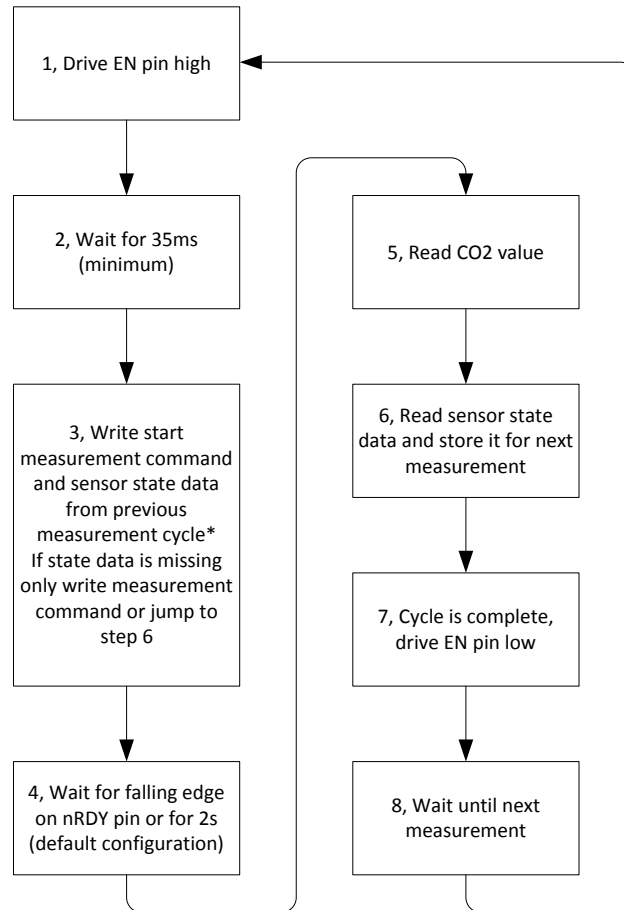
1, Drive EN pin high

2, Wait for 35ms (minimum)

3, Write start measurement command and sensor state data from previous measurement cycle*
If state data is missing only write measurement command or jump to step 6

4, Wait for falling edge on nRDY pin or for 2s (default configuration)

5, Read CO2 value

6, Read sensor state data and store it for next measurement

7, Cycle is complete, drive EN pin low

8, Wait until next measurement